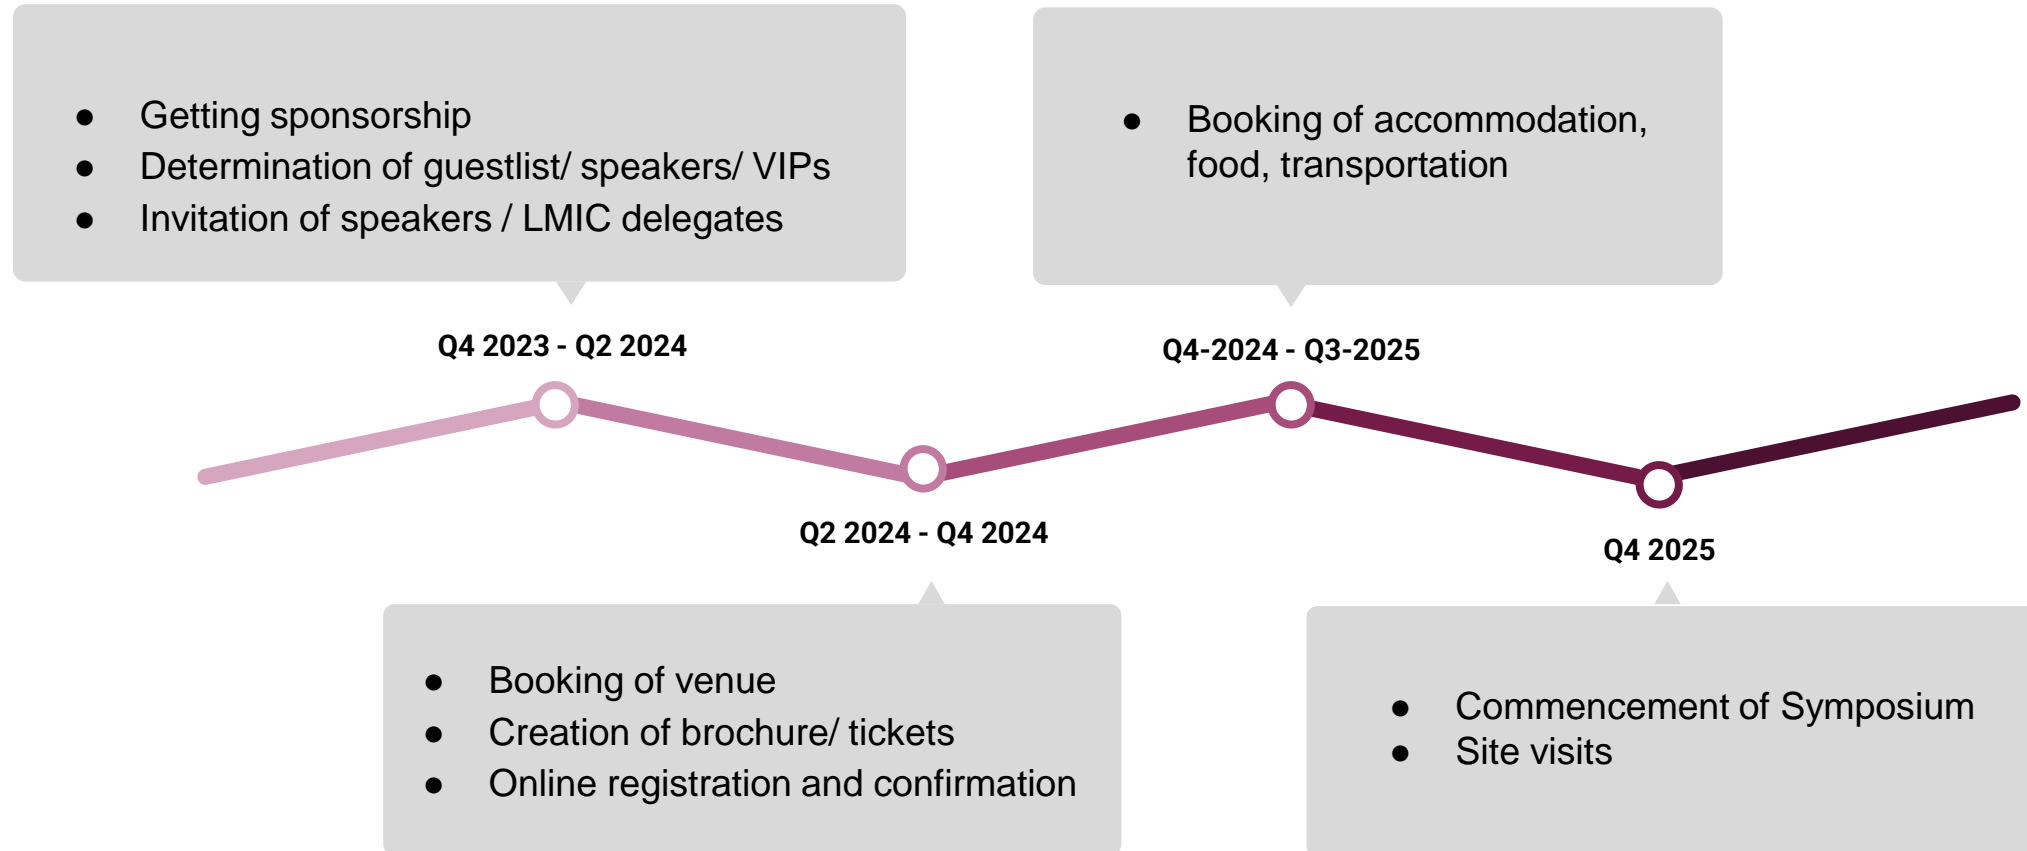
- Getting sponsorship
- Determination of guestlist/ speakers/ VIPs
- Invitation of speakers / LMIC delegates

Q4 2023 - Q2 2024

- Booking of accommodation, food, transportation

Q4-2024 - Q3-2025

Q2 2024 - Q4 2024

- Booking of venue
- Creation of brochure/ tickets
- Online registration and confirmation

Q4 2025

- Commencement of Symposium
- Site visits